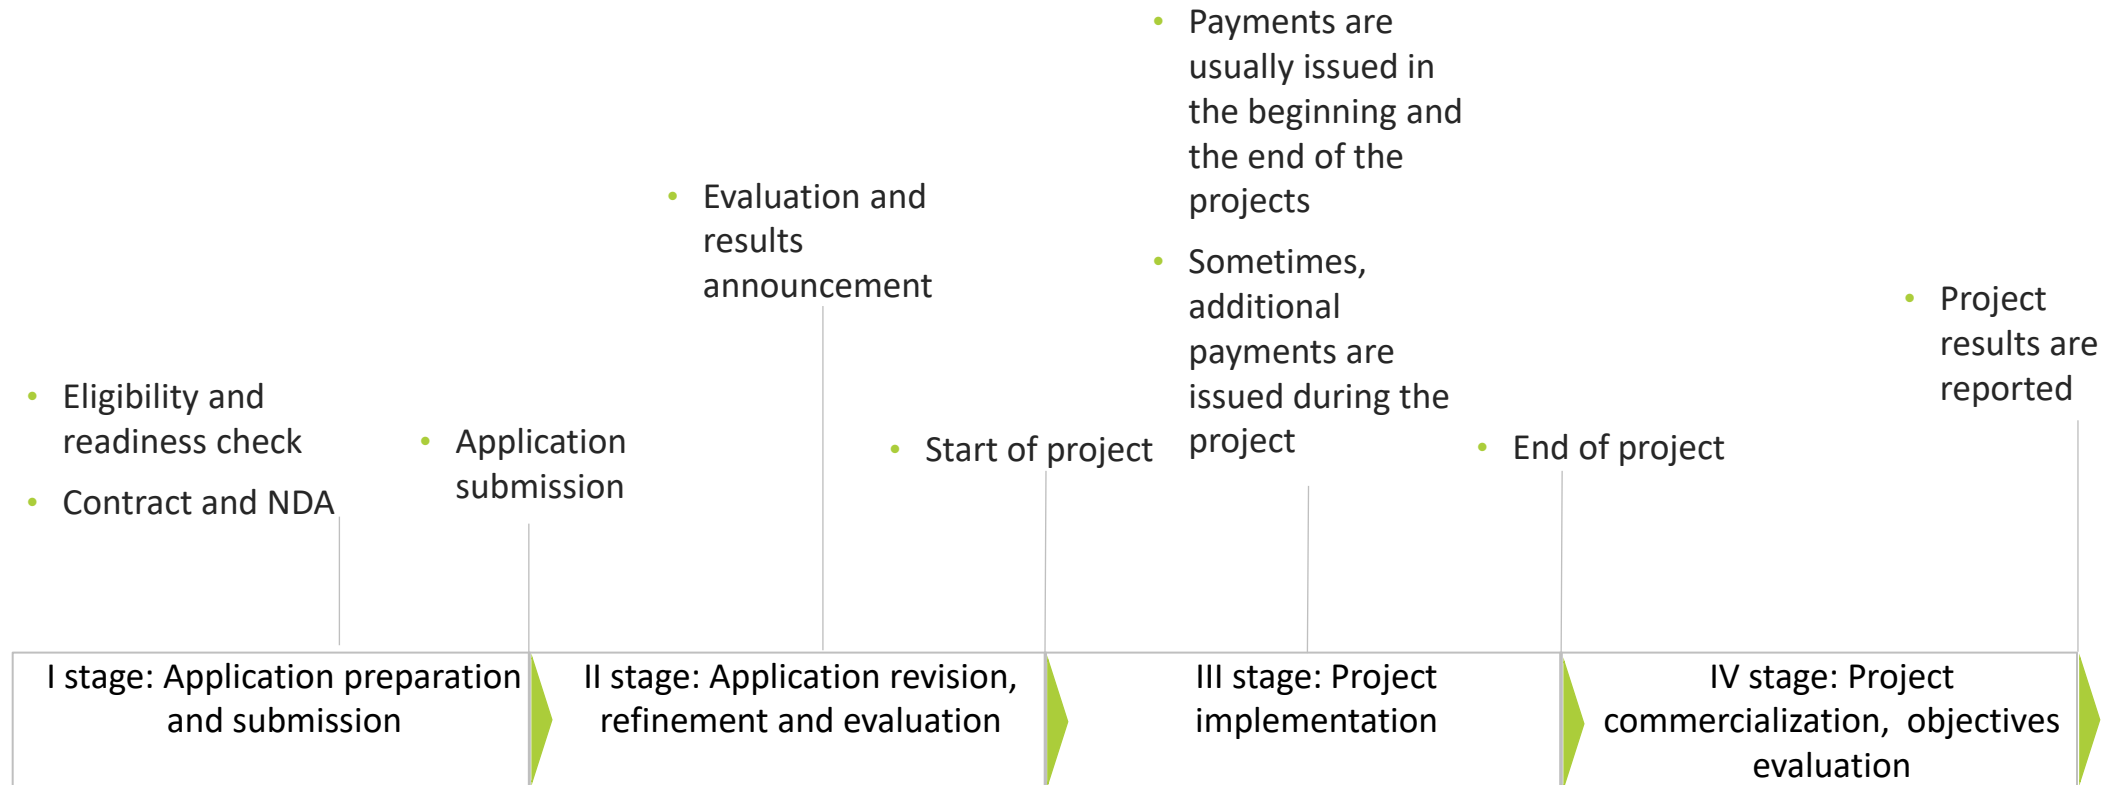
- Eligibility and readiness check
- Contract and NDA

- Application submission

- Evaluation and results announcement

- Start of project

- Payments are usually issued in the beginning and the end of the projects
- Sometimes, additional payments are issued during the project

- End of project

- Project results are reported

I stage: Application preparation and submission

II stage: Application revision, refinement and evaluation

III stage: Project implementation

IV stage: Project commercialization, objectives evaluation